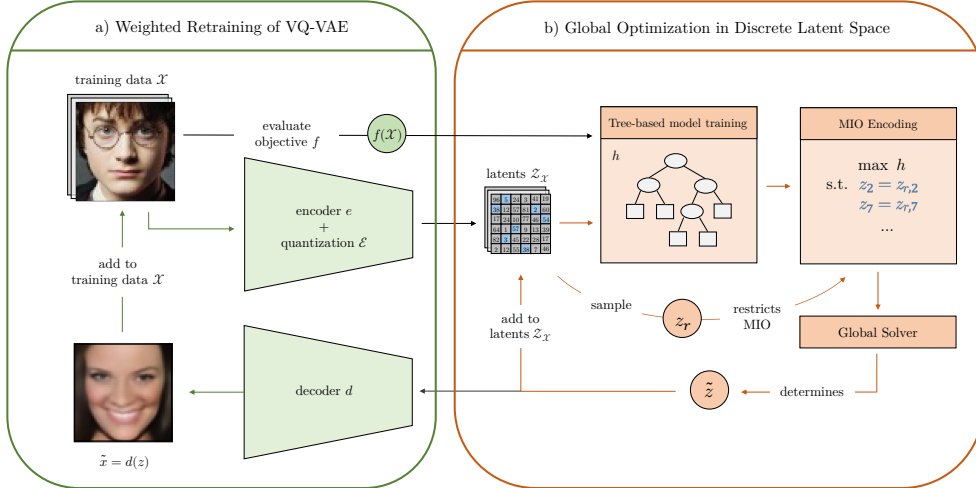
a) Weighted Retraining of VQ-VAE

training data $\mathcal{X}$

evaluate objective $f$

$f(\mathcal{X})$

encoder $e$ + quantization $\mathcal{E}$

add to training data $\mathcal{X}$

decoder $d$

$\tilde{x} = d(z)$

b) Global Optimization in Discrete Latent Space

latents $\mathcal{Z}_\mathcal{X}$

| 96 | 5 | 24 | 3 | 41 | 6 |
|---|---|---|---|---|---|
| 38 | 12 | 57 | 81 | 2 | 60 |
| 17 | 24 | 10 | 77 | 46 | 54 |
| 64 | 1 | 57 | 9 | 30 | 15 |
| 82 | 3 | 45 | 22 | 29 | 17 |
| 2 | 12 | 35 | 38 | 7 | 46 |

Tree-based model training

$h$

MIO Encoding

max $h$

s.t. $z_2 = z_{r,2}$

$z_7 = z_{r,7}$

...

sample

$z_r$

restricts MIO

Global Solver

add to latents $\mathcal{Z}_\mathcal{X}$

$\tilde{z}$

determines